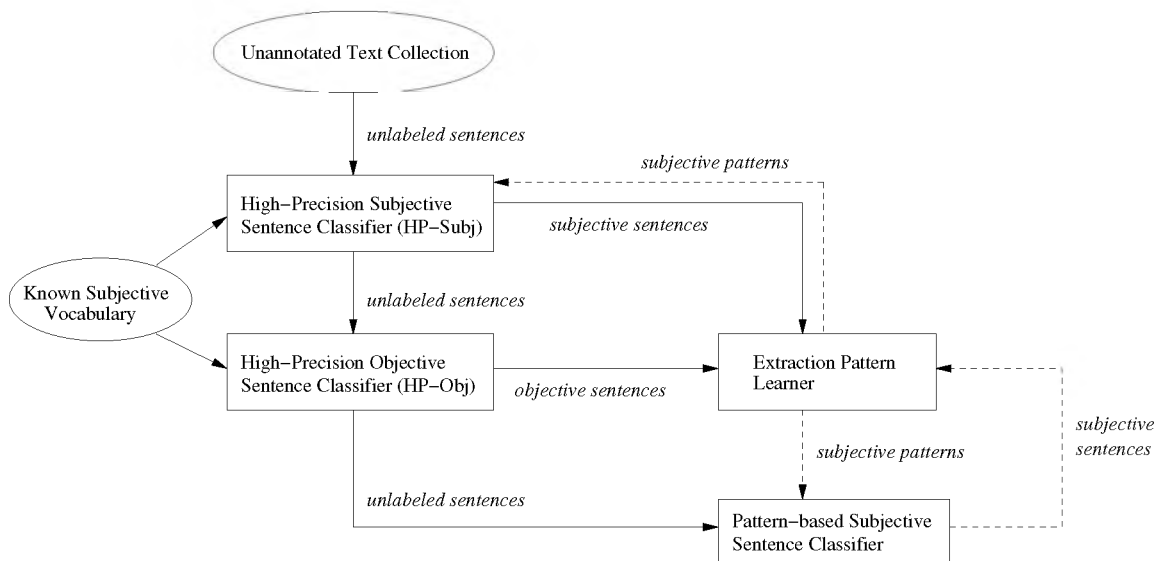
Unannotated Text Collection

unlabeled sentences

subjective patterns

High−Precision Subjective Sentence Classifier (HP−Subj)

subjective sentences

Known Subjective Vocabulary

unlabeled sentences

High−Precision Objective Sentence Classifier (HP−Obj)

objective sentences

Extraction Pattern Learner

subjective sentences

subjective patterns

unlabeled sentences

Pattern−based Subjective Sentence Classifier